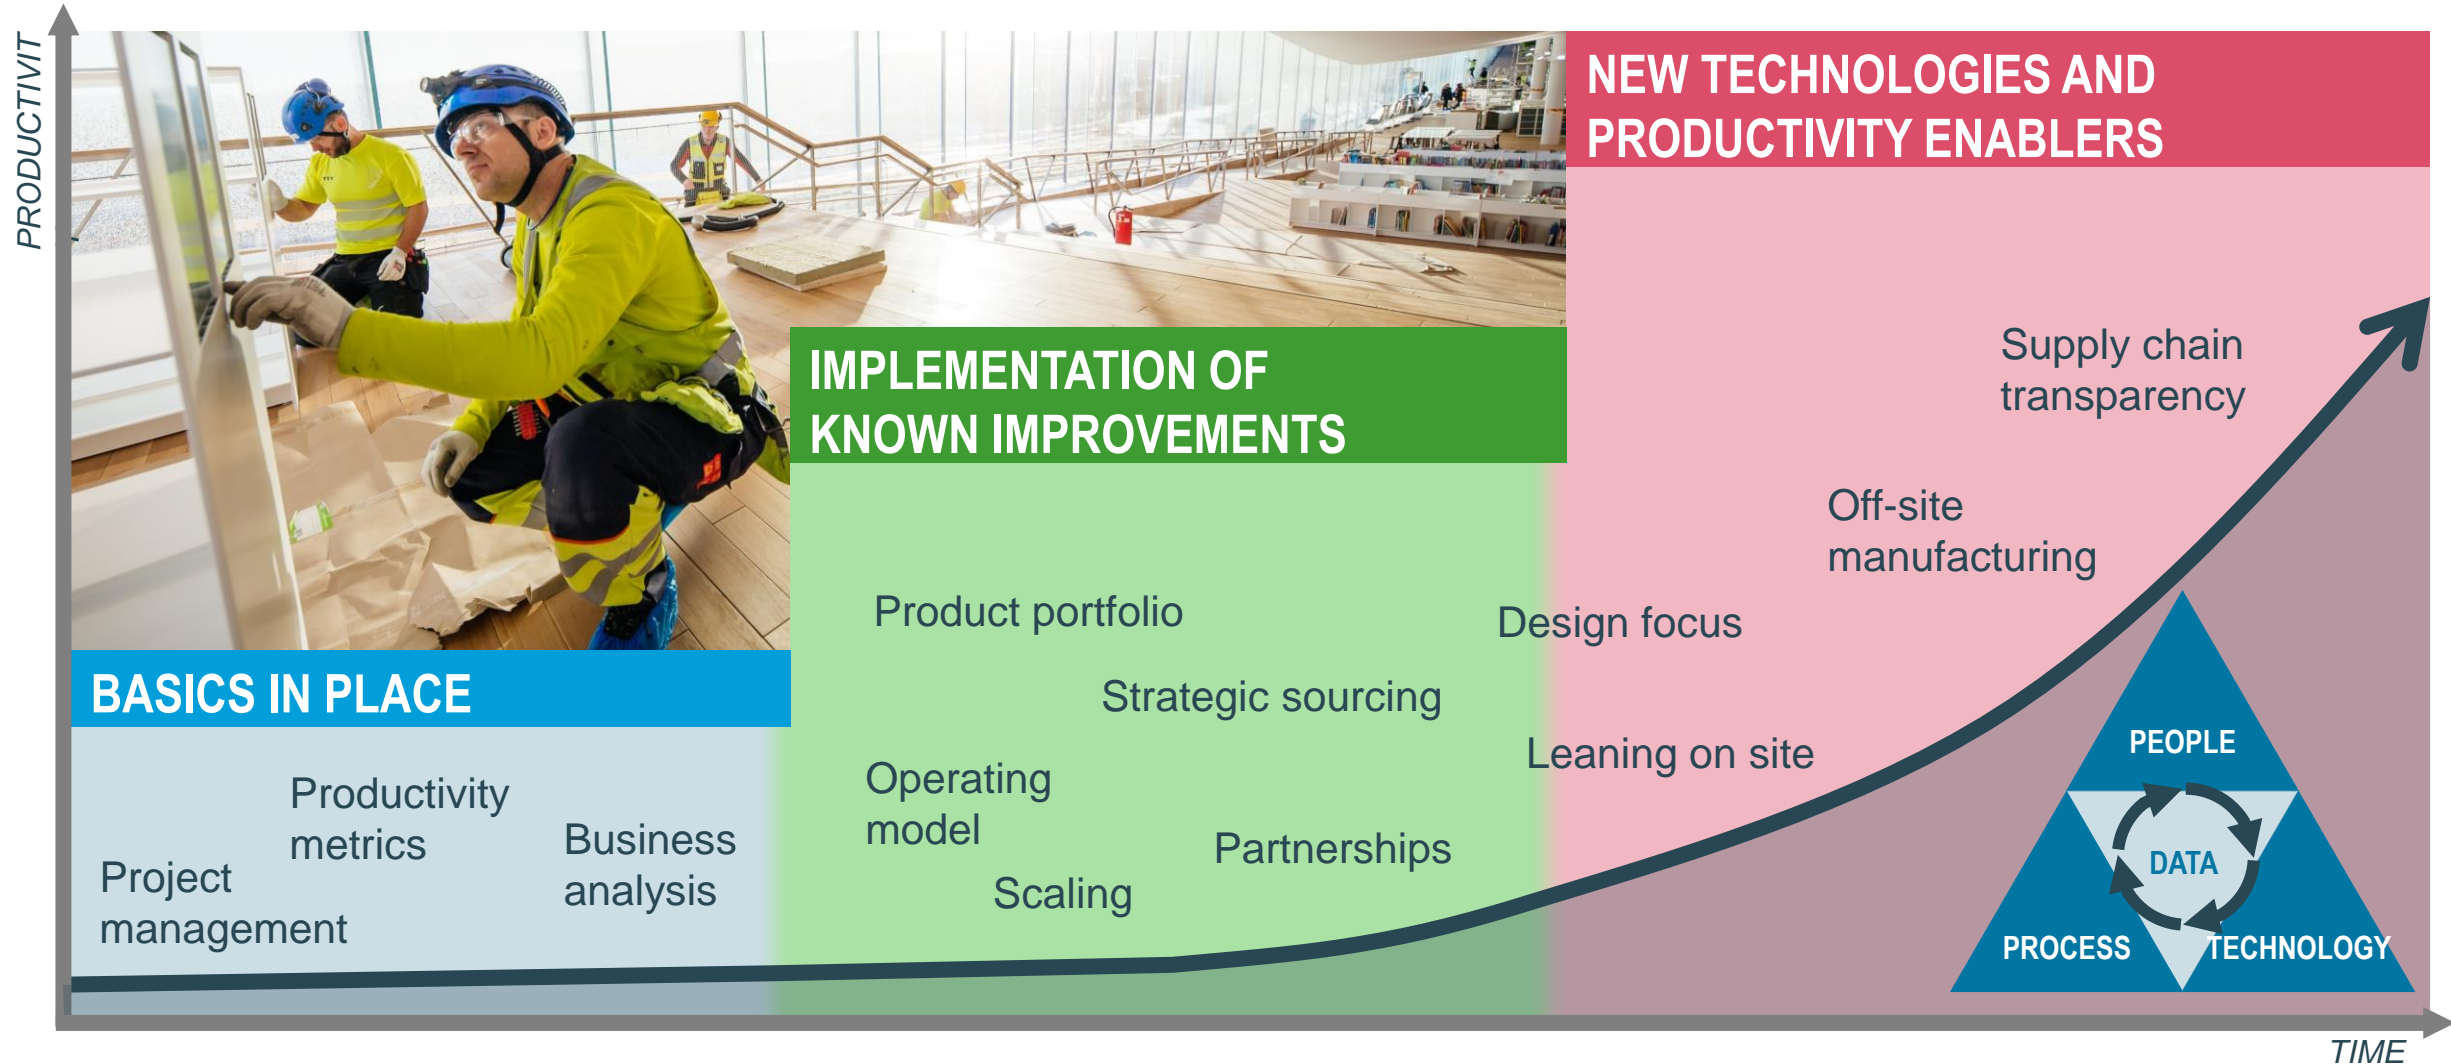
PRODUCTIVIT

NEW TECHNOLOGIES AND PRODUCTIVITY ENABLERS

IMPLEMENTATION OF KNOWN IMPROVEMENTS

BASICS IN PLACE

Supply chain transparency

Off-site manufacturing

Design focus

Leaning on site

Product portfolio

Strategic sourcing

Operating model

Partnerships

Scaling

Productivity metrics

Business analysis

Project management

PEOPLE

DATA

PROCESS

TECHNOLOGY

TIME